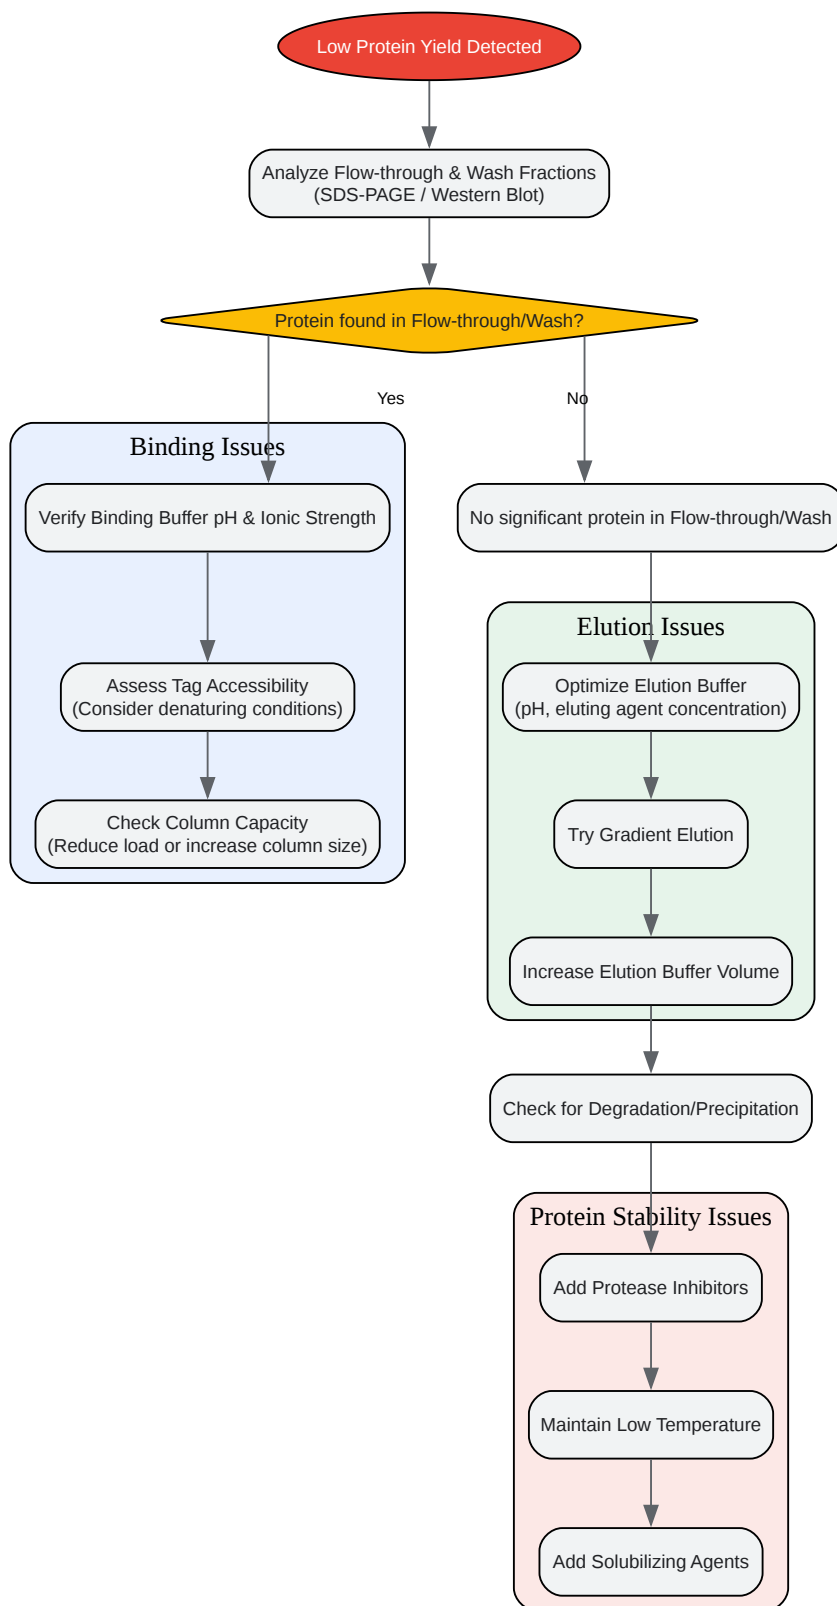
Low Protein Yield Detected

Analyze Flow-through & Wash Fractions
(SDS-PAGE / Western Blot)

Protein found in Flow-through/Wash?

Yes

No

Binding Issues

Verify Binding Buffer pH & Ionic Strength

Assess Tag Accessibility
(Consider denaturing conditions)

Check Column Capacity
(Reduce load or increase column size)

No significant protein in Flow-through/Wash

Elution Issues

Optimize Elution Buffer
(pH, eluting agent concentration)

Try Gradient Elution

Increase Elution Buffer Volume

Check for Degradation/Precipitation

Protein Stability Issues

Add Protease Inhibitors

Maintain Low Temperature

Add Solubilizing Agents